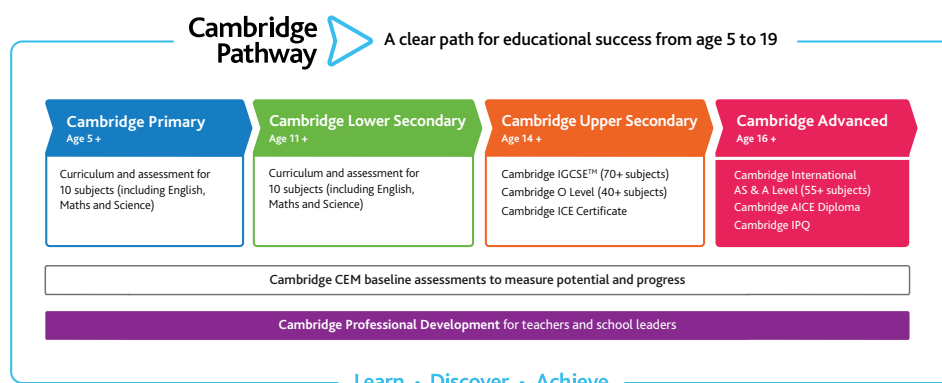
Cambridge Pathway

A clear path for educational success from age 5 to 19

Cambridge Primary
Age 5 +

Curriculum and assessment for 10 subjects (including English, Maths and Science)

Cambridge Lower Secondary
Age 11 +

Curriculum and assessment for 10 subjects (including English, Maths and Science)

Cambridge Upper Secondary
Age 14 +

Cambridge IGCSE™ (70+ subjects)
Cambridge O Level (40+ subjects)
Cambridge ICE Certificate

Cambridge Advanced
Age 16 +

Cambridge International AS & A Level (55+ subjects)
Cambridge AICE Diploma
Cambridge IPQ

Cambridge CEM baseline assessments to measure potential and progress

Cambridge Professional Development for teachers and school leaders

Learn · Discover · Achieve